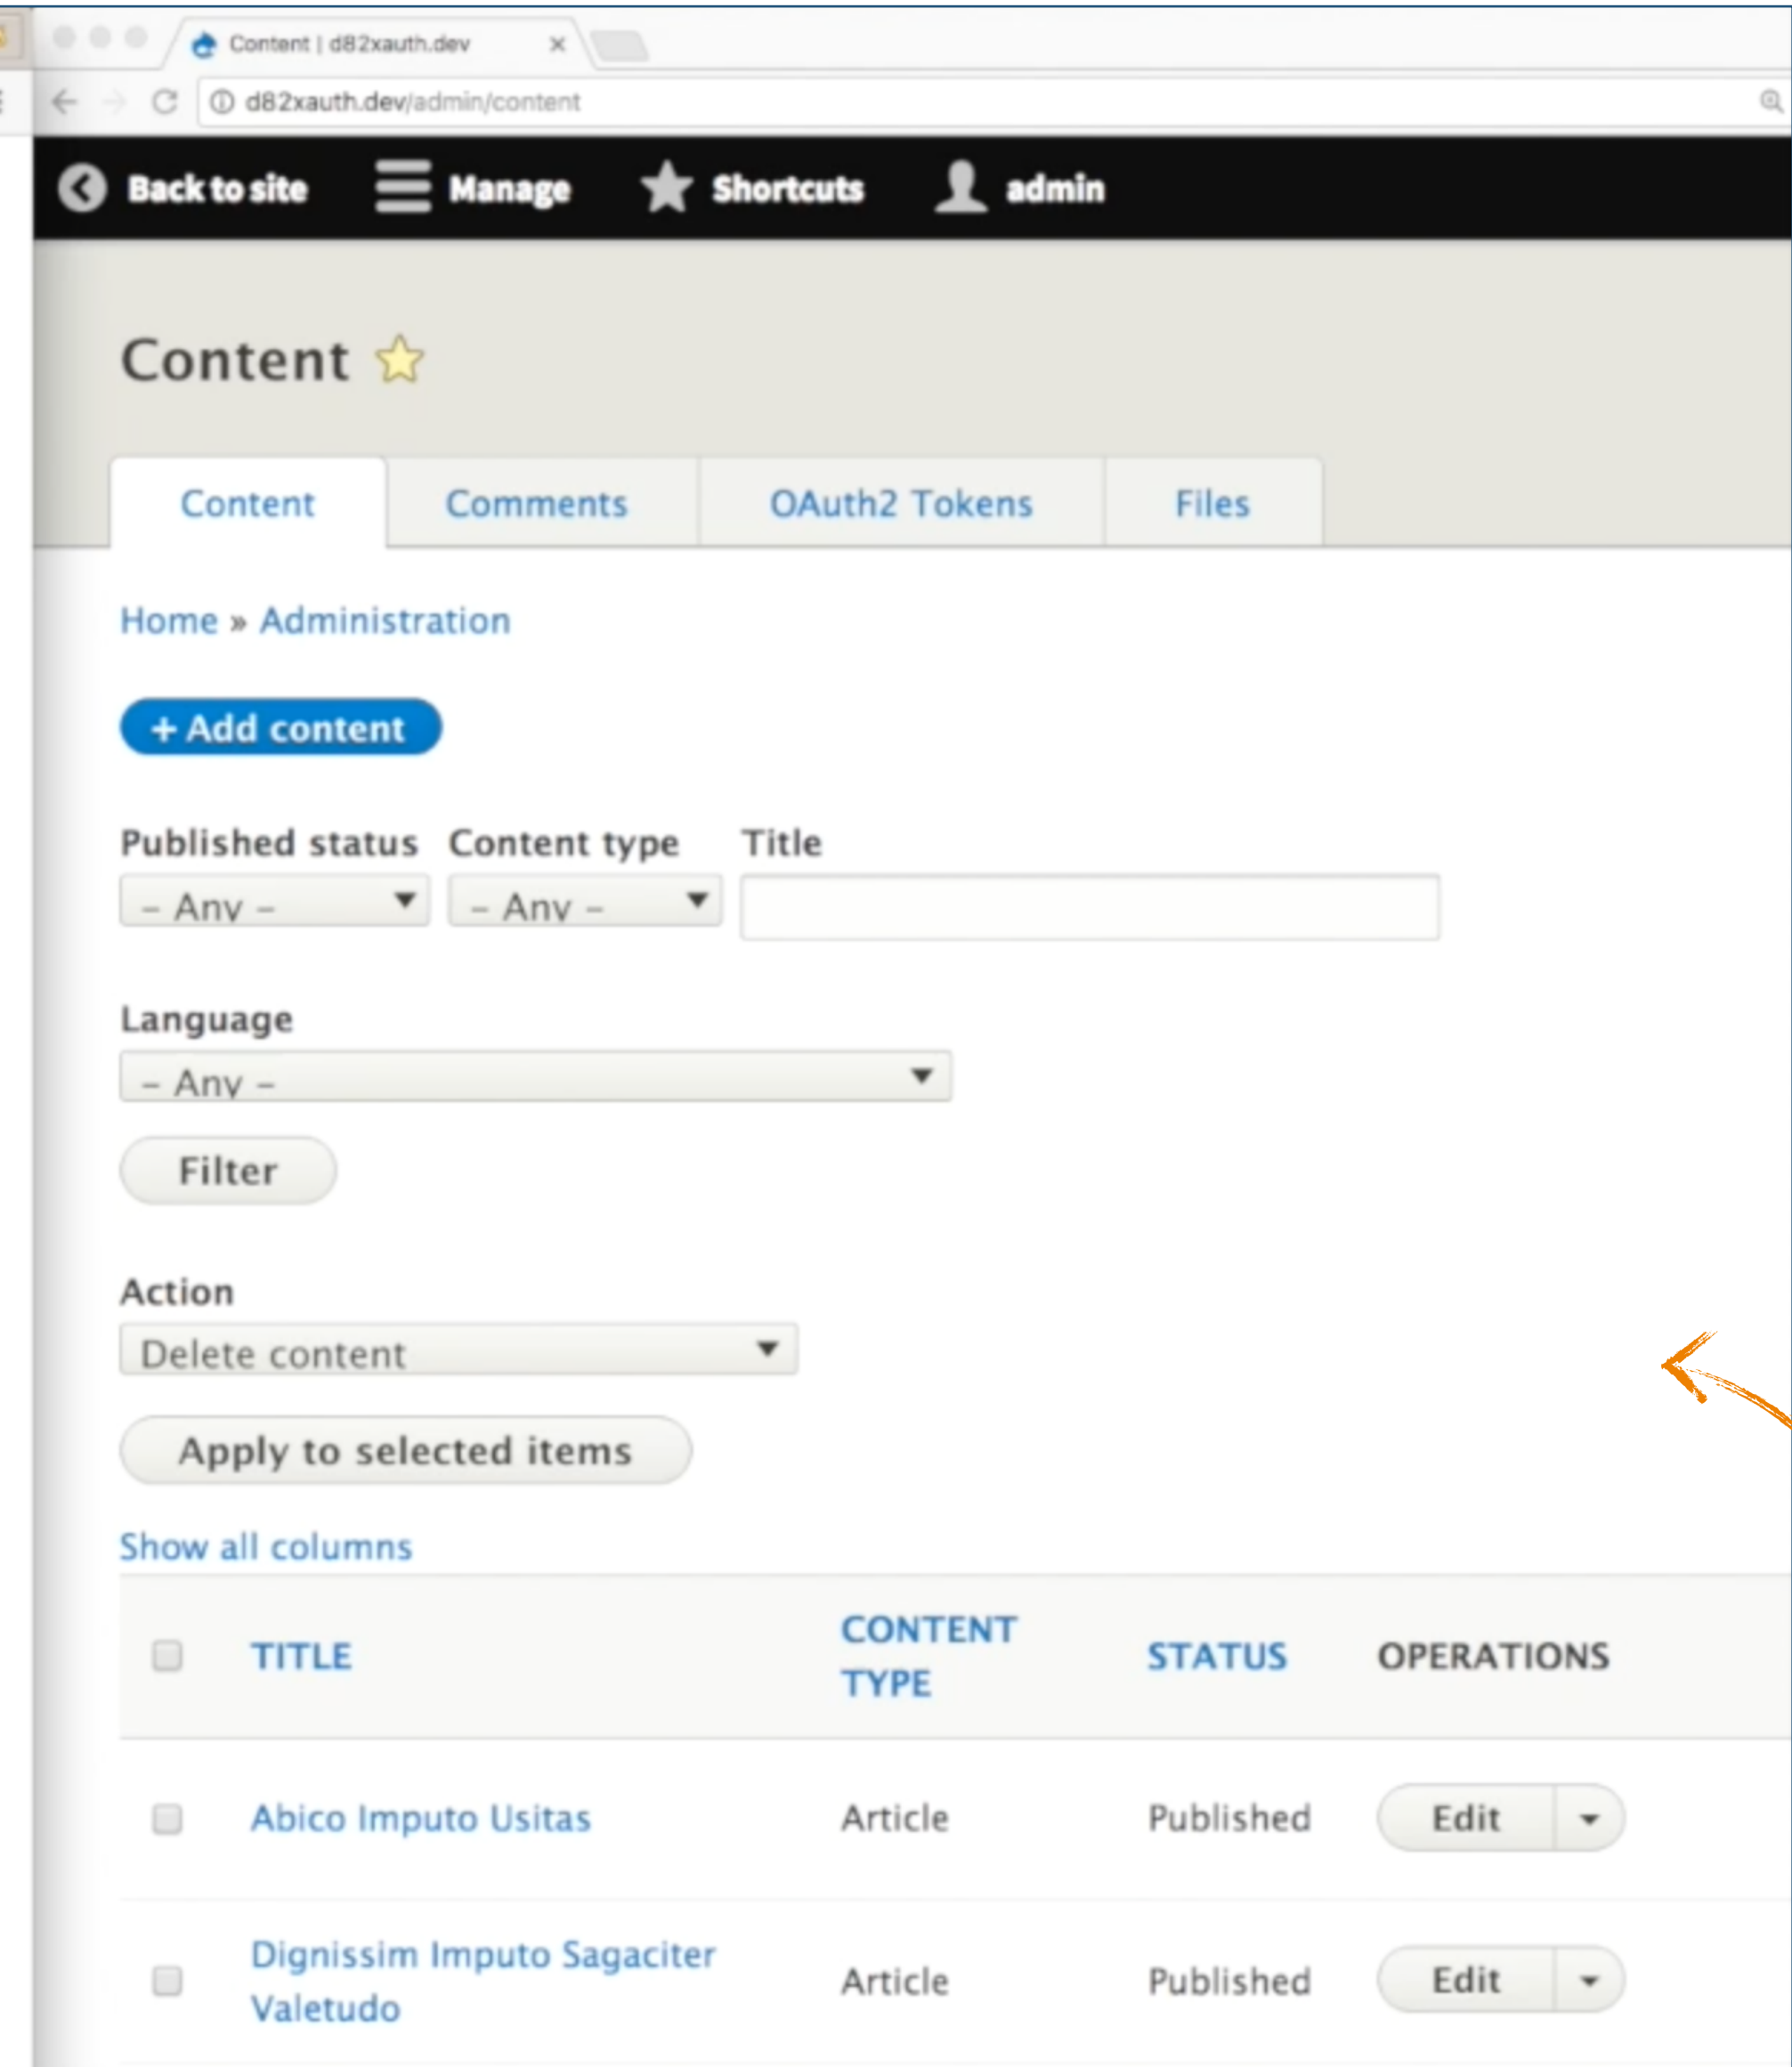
Content | d82xauth.dev ×

d82xauth.dev/admin/content

Back to site Manage Shortcuts admin

Content ☆

Content Comments OAuth2 Tokens Files

Home » Administration

+ Add content

Published status
– Any –

Content type
– Any –

Title

Language
– Any –

Filter

Action
Delete content

Apply to selected items

Show all columns

| | TITLE | CONTENT TYPE | STATUS | OPERATIONS |
|---|---|---|---|---|
| | Abico Imputo Usitas | Article | Published | Edit |
| | Dignissim Imputo Sagaciter Valetudo | Article | Published | Edit |